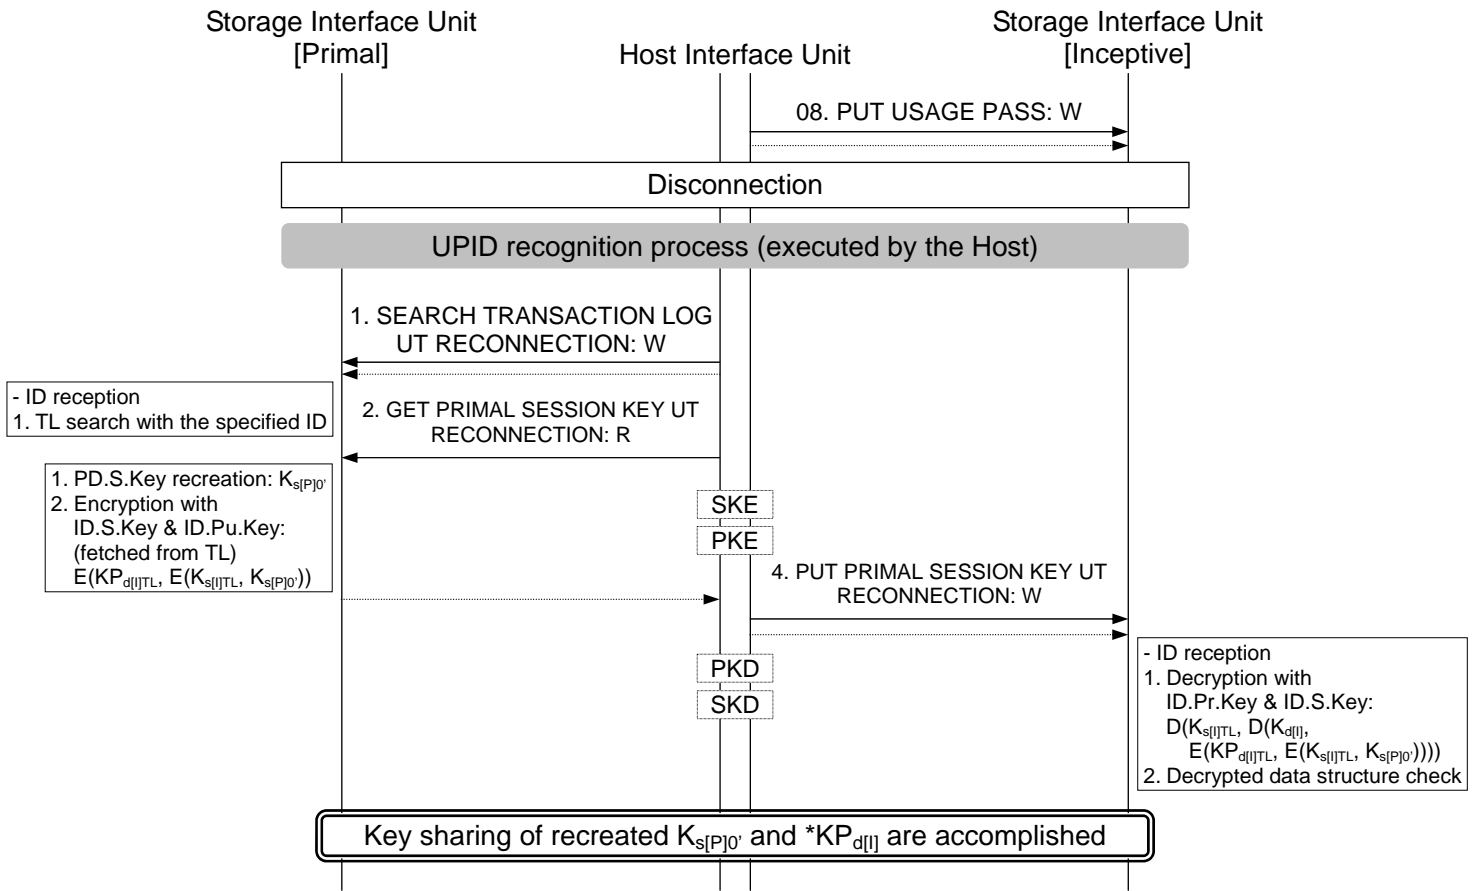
Storage Interface Unit [Primal]

Host Interface Unit

Storage Interface Unit [Inceptive]

08. PUT USAGE PASS: W

Disconnection

UPID recognition process (executed by the Host)

1. SEARCH TRANSACTION LOG UT RECONNECTION: W

- ID reception
1. TL search with the specified ID

2. GET PRIMAL SESSION KEY UT RECONNECTION: R

1. PD.S.Key recreation: $K_{s[P]0'}$
2. Encryption with ID.S.Key & ID.Pu.Key: (fetched from TL) $E(KP_{d[I]TL}, E(K_{s[I]TL}, K_{s[P]0'}))$

SKE

PKE

4. PUT PRIMAL SESSION KEY UT RECONNECTION: W

- ID reception
1. Decryption with ID.Pr.Key & ID.S.Key: $D(K_{s[I]TL}, D(K_{d[I]}, E(KP_{d[I]TL}, E(K_{s[I]TL}, K_{s[P]0'}))))$
2. Decrypted data structure check

PKD

SKD

Key sharing of recreated $K_{s[P]0'}$ and $*KP_{d[I]}$ are accomplished